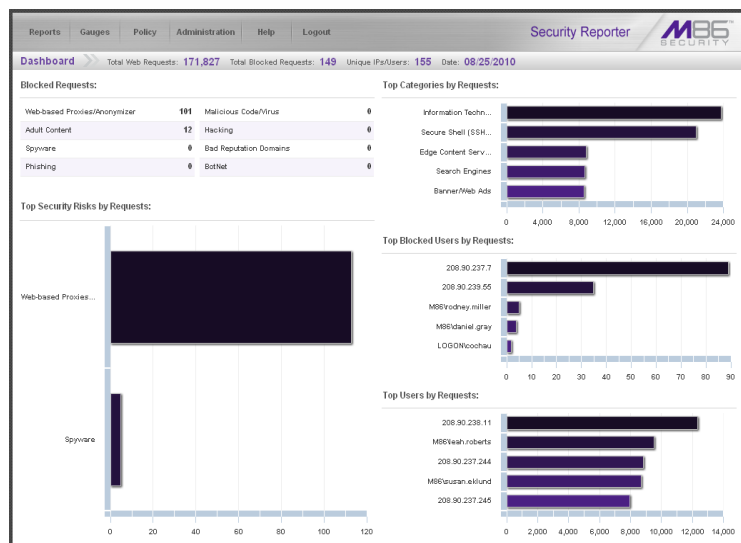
Reports Gauges Policy Administration Help Logout

Security Reporter M86 SECURITY

Dashboard Total Web Requests: 171,827 Total Blocked Requests: 149 Unique IPs/Users: 155 Date: 08/25/2010

Blocked Requests:

| | | | |
|---|---|---|---|
| Web-based Proxies/Anonymizer | 101 | Malicious Code/Virus | 0 |
| Adult Content | 12 | Hacking | 0 |
| Spyware | 0 | Bad Reputation Domains | 0 |
| Phishing | 0 | BotNet | 0 |

Top Security Risks by Requests:

Web-based Proxies...
Spyware
0 20 40 60 80 100 120

Top Categories by Requests:

Information Techn...
Secure Shell (SSH...
Edge Content Serv...
Search Engines
Banner/Web Ads
0 4,000 8,000 12,000 16,000 20,000 24,000

Top Blocked Users by Requests:

208.90.237.7
208.90.239.55
M86\rodney.miller
M86\daniel.gray
LOGON\cochau
0 10 20 30 40 50 60 70 80 90

Top Users by Requests:

208.90.238.11
M86\leah.roberts
208.90.237.244
M86\susan.eklund
208.90.237.245
0 2,000 4,000 6,000 8,000 10,000 12,000 14,000